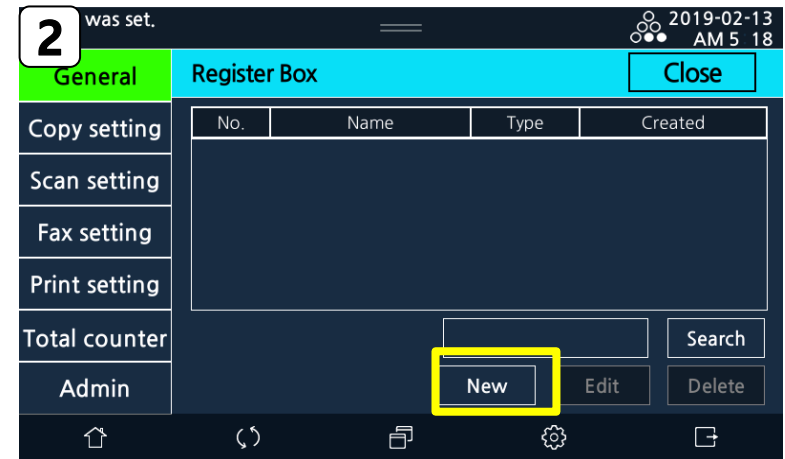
2

was set.

2019-02-13
AM 5 18

General

Copy setting

Scan setting

Fax setting

Print setting

Total counter

Admin

Register Box

Close

| No. | Name | Type | Created |
|---|---|---|---|

Search

New

Edit

Delete